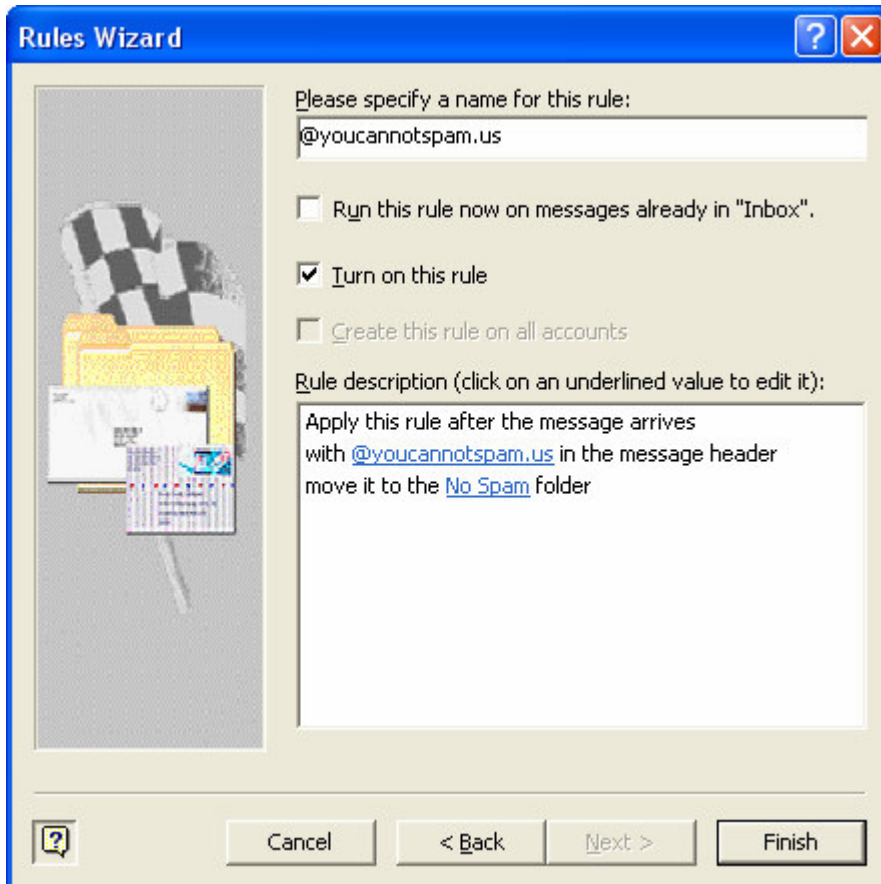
Rules Wizard

Please specify a name for this rule:

@youcannotspam.us

Run this rule now on messages already in "Inbox".

Turn on this rule

Create this rule on all accounts

Rule description (click on an underlined value to edit it):

Apply this rule after the message arrives
with @youcannotspam.us in the message header
move it to the No Spam folder

Cancel

< Back

Next >

Finish